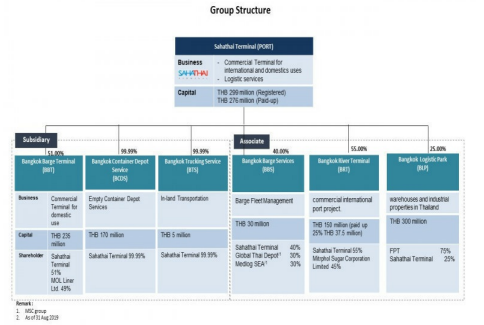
Group Structure

Sahathai Terminal (PORT)

Business
SAHATHAI
- Commercial Terminal for international and domestics uses
- Logistic services

Capital
THB 299 million (Registered)
THB 276 million (Paid-up)

Subsidiary

Associate

51.00%
Bangkok Barge Terminal (BBT)

| Business | Commercial Terminal for domestic use |
|---|---|
| Capital | THB 2.8 million |
| Shareholder | Sahathai Terminal 51% MOL Liner Ltd. 49% |

99.99%
Bangkok Container Depot Service (BCDS)

Empty Container Depot Services

THB 170 million

Sahathai Terminal 99.99%

99.99%
Bangkok Trucking Service (BTS)

In-land Transportation

THB 5 million

Sahathai Terminal 99.99%

40.00%
Bangkok Barge Services (BBS)

Barge Fleet Management

THB 30 million

Sahathai Terminal 40%
Global Thai Depot¹ 30%
Medlog SEA¹ 30%

55.00%
Bangkok River Terminal (BRT)

commercial international port project

THB 150 million (paid up 25% THB 37.5 million)

Sahathai Terminal 55%
Mitrphol Sugar Corporation Limited 45%

25.00%
Bangkok Logistic Park (BLP)

warehouses and industrial properties in Thailand

THB 300 million

FPT 75%
Sahathai Terminal 25%

Remark :
1. MSC group
2. As of 31 Aug 2019